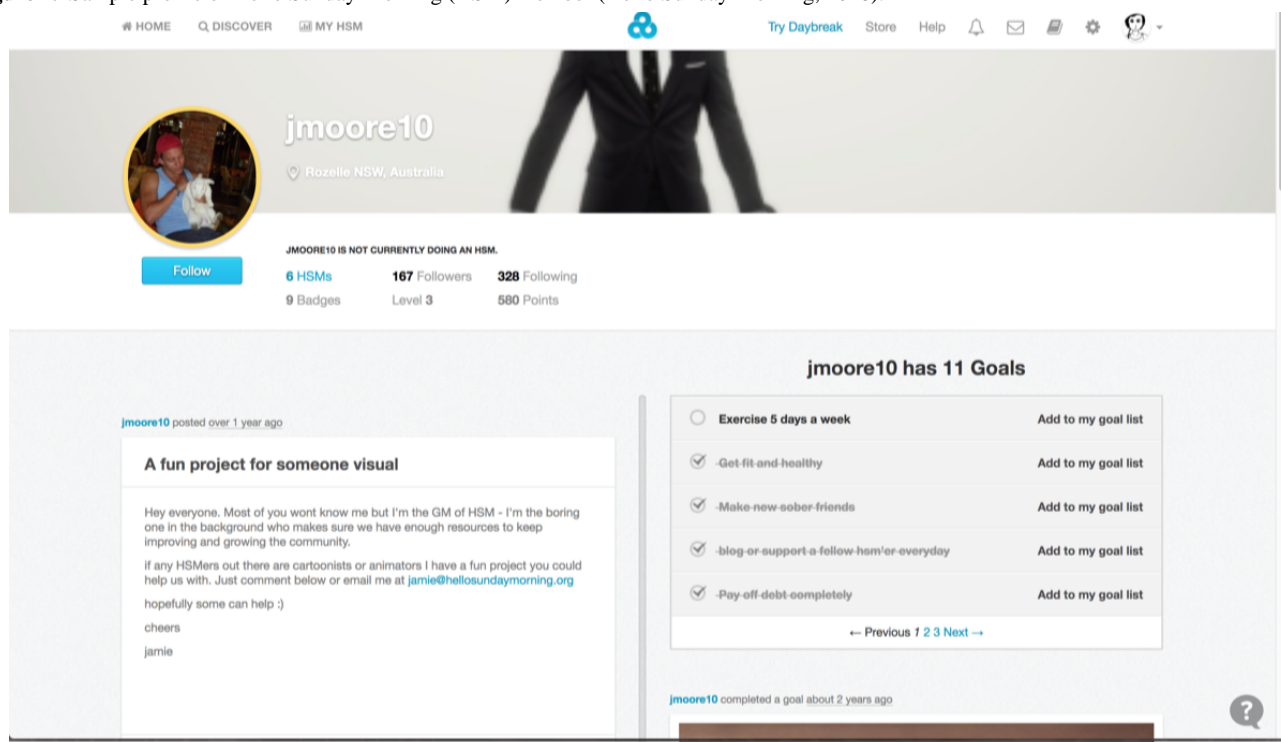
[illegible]

HOME DISCOVER MY HSM

Try Daybreak Store Help

jmoore10

Rozelle NSW, Australia

Follow

JMOORE10 IS NOT CURRENTLY DOING AN HSM.

6 HSMs 167 Followers 328 Following

9 Badges Level 3 580 Points

jmoore10 has 11 Goals

jmoore10 posted over 1 year ago

A fun project for someone visual

Hey everyone. Most of you wont know me but I'm the GM of HSM - I'm the boring one in the background who makes sure we have enough resources to keep improving and growing the community.

if any HSMers out there are cartoonists or animators I have a fun project you could help us with. Just comment below or email me at jamie@hellosundaymorning.org

hopefully some can help :)

cheers

jamie

Exercise 5 days a week Add to my goal list

Get fit and healthy Add to my goal list

Make new sober friends Add to my goal list

blog or support a fellow hsm'er everyday Add to my goal list

Pay off debt completely Add to my goal list

← Previous 1 2 3 Next →

jmoore10 completed a goal about 2 years ago